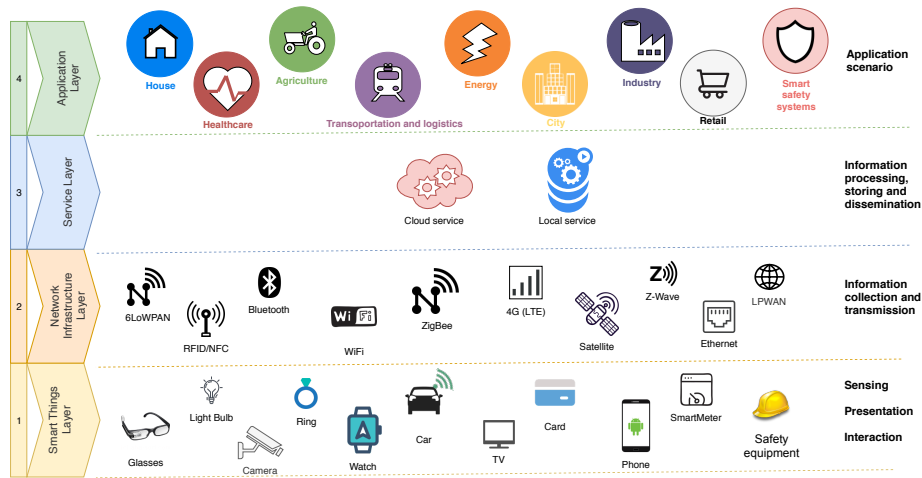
4
Application Layer

House
Healthcare
Agriculture
Transoportation and logistics
Energy
City
Industry
Retail
Smart safety systems

Application scenario

3
Service Layer

Cloud service
Local service

Information processing, storing and dissemination

2
Network Infrastructure Layer

6LoWPAN
RFID/NFC
Bluetooth
Wi Fi
WiFi
ZigBee
4G (LTE)
Satellite
Z-Wave
Ethernet
LPWAN

Information collection and transmission

1
Smart Things Layer

Glasses
Light Bulb
Camera
Ring
Watch
Car
TV
Card
Phone
SmartMeter
Safety equipment

Sensing
Presentation
Interaction